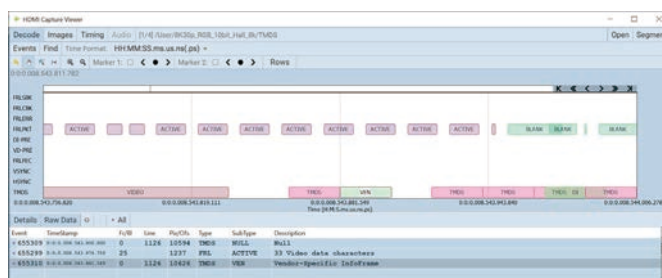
HDMI Capture Viewer

Decode Images Timing Audio [1/4] /User/8K30p_RGB_10bit_Half_8k/TMDS

Open Segment

Events Find Time Format: HH:MM:SS.ms.us.ns(.ps)

Marker 1: Marker 2: Rows

0:0:0.008.543.811.782

FRLSBK
FRLCBK
FRLERR
FRLPKT
DE-PRE
VD-PRE
FRLFEC
VSYNC
HSYNC
TMDS

ACTIVE ACTIVE ACTIVE ACTIVE ACTIVE ACTIVE ACTIVE ACTIVE ACTIVE ACTIVE BLANK BLANK BLANK

VIDEO TMDS VEN TMDS TMDS TMDS DI TMDS

0:0:0.008.543.736.826 0:0:0.008.543.819.111 0:0:0.008.543.881.349 0:0:0.008.543.943.840 0:0:0.008.544.006.278

Time (H:M:S.ms.us.ns.ps)

Details Raw Data All

| Event | TimeStamp | Fc/B | Line | Pkt/Ofs | Type | SubType | Description |
|---|---|---|---|---|---|---|---|
| 655309 | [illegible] | 0 | 1126 | 10594 | TMDS | NULL | Null |
| 655299 | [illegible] | 25 | | 1237 | FRL | ACTIVE | 33 Video data characters |
| 655310 | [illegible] | 0 | 1126 | 10626 | TMDS | VEN | Vendor-Specific Infoframe |